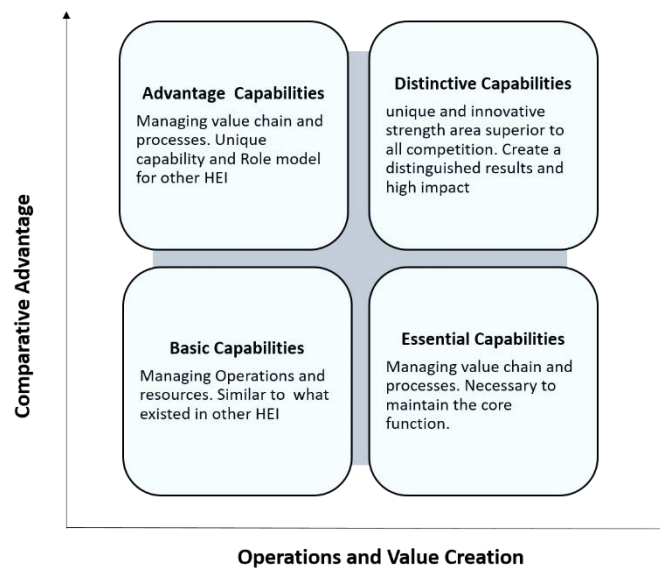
Advantage Capabilities

Managing value chain and processes. Unique capability and Role model for other HEI

Distinctive Capabilities

unique and innovative strength area superior to all competition. Create a distinguished results and high impact

Basic Capabilities

Managing Operations and resources. Similar to what existed in other HEI

Essential Capabilities

Managing value chain and processes. Necessary to maintain the core function.

Comparative Advantage

Operations and Value Creation